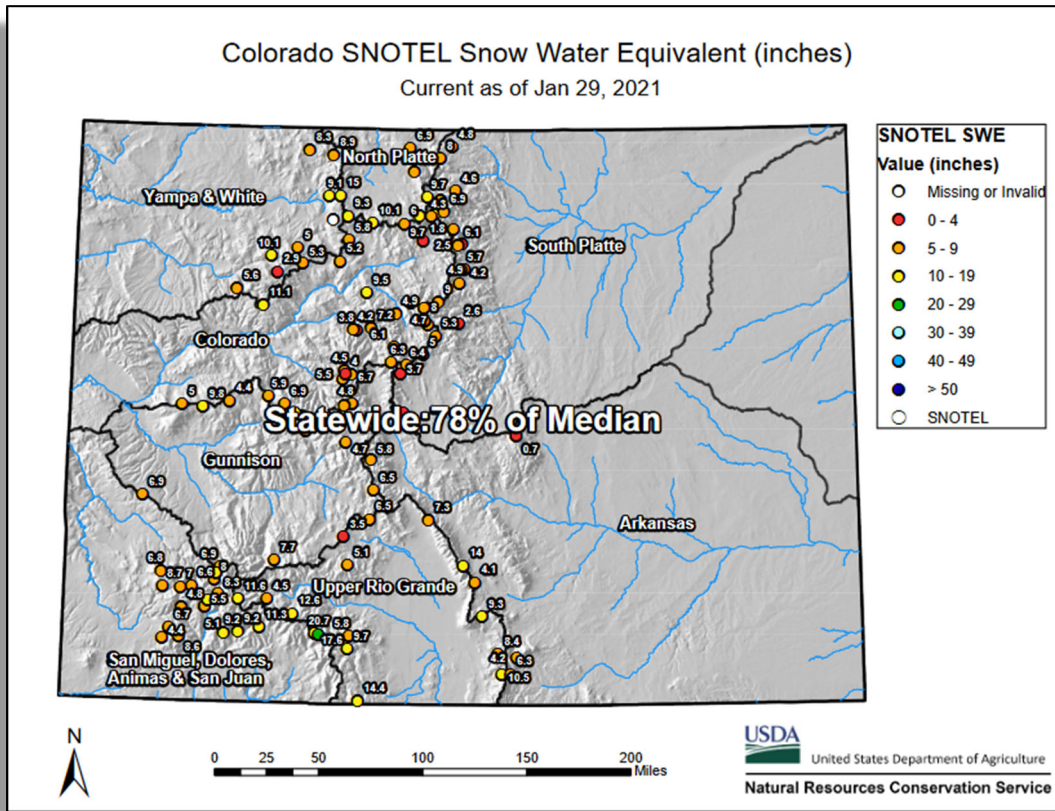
Colorado SNOTEL Snow Water Equivalent (inches)
Current as of Jan 29, 2021

SNOTEL SWE
Value (inches)
Missing or Invalid
0 - 4
5 - 9
10 - 19
20 - 29
30 - 39
40 - 49
> 50
SNOTEL

North Platte
Yampa & White
South Platte
Colorado
Statewide: 78% of Median
Gunnison
Arkansas
Upper Rio Grande
San Miguel, Dolores, Animas & San Juan

6.3 8.5 6.9 4.8 8 5.1 15 5.7 4.6 6.9 9.3 10.1 6 4.3 5.8 9.7 1.8 6.1 10.1 5 2.5 5.5 5.2 5.7 2.9 4.9 4.2 5.6 3.5 11.1 5 4.9 2.6 3.6 4.2 7.2 4.7 5.3 6.1 5 6.3 6.4 4.5 4 5.5 5.7 3.7 4.8 5 9.8 4.4 5.9 6.9 6.9 0.7 4.7 5.8 6.5 6.9 7.3 5.5 5.5 7.7 5.1 6.8 8.7 7 6.5 6.6 14 4.1 4.6 6.3 11.6 4.5 5.5 6.7 11.3 12.6 9.3 5.1 9.2 9.2 4.4 20.7 5.8 8.6 17.5 9.7 8.4 4.2 6.3 10.5 14.4

N
0 25 50 100 150 200 Miles

USDA
United States Department of Agriculture
Natural Resources Conservation Service